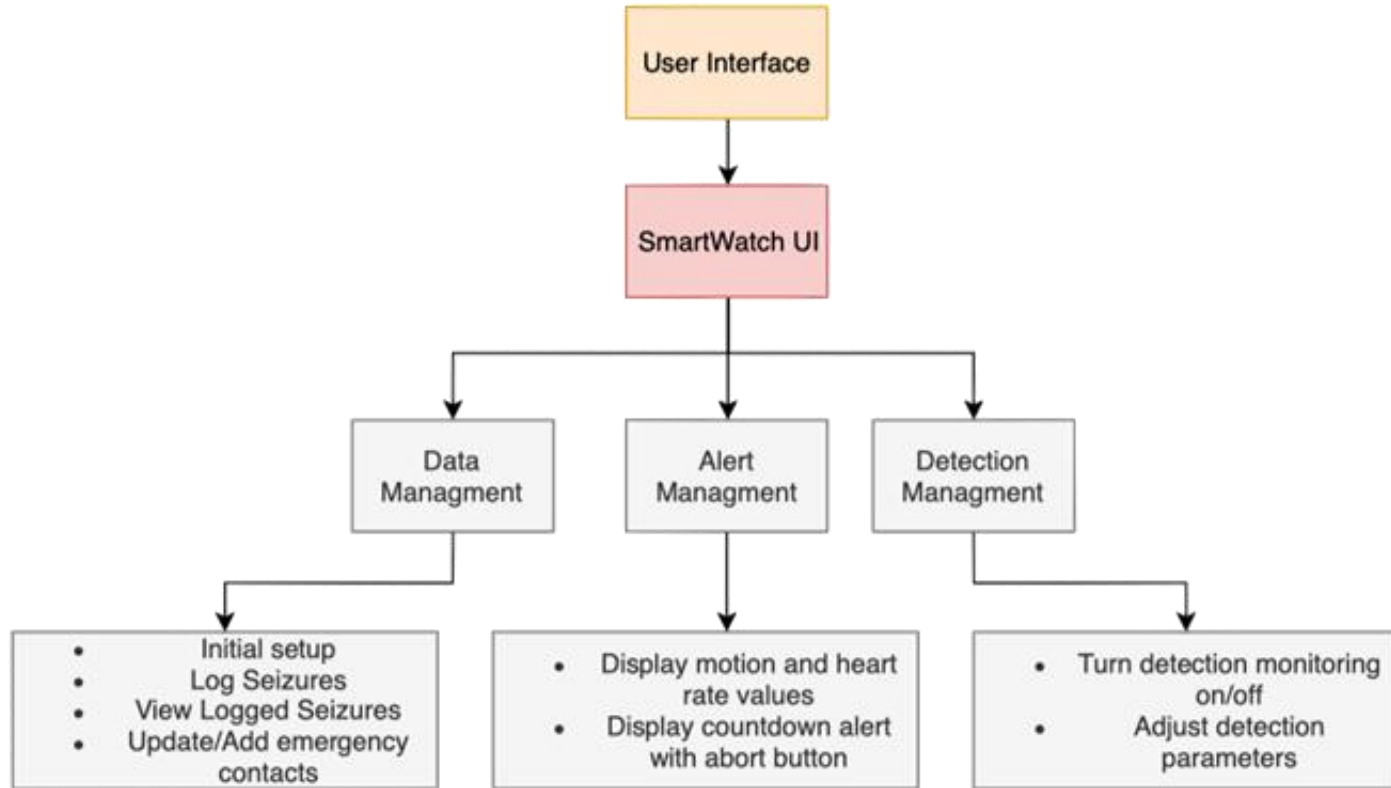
User Interface

SmartWatch UI

Data Managment

Alert Managment

Detection Managment

- Initial setup
- Log Seizures
- View Logged Seizures
- Update/Add emergency contacts

- Display motion and heart rate values
- Display countdown alert with abort button

- Turn detection monitoring on/off
- Adjust detection parameters